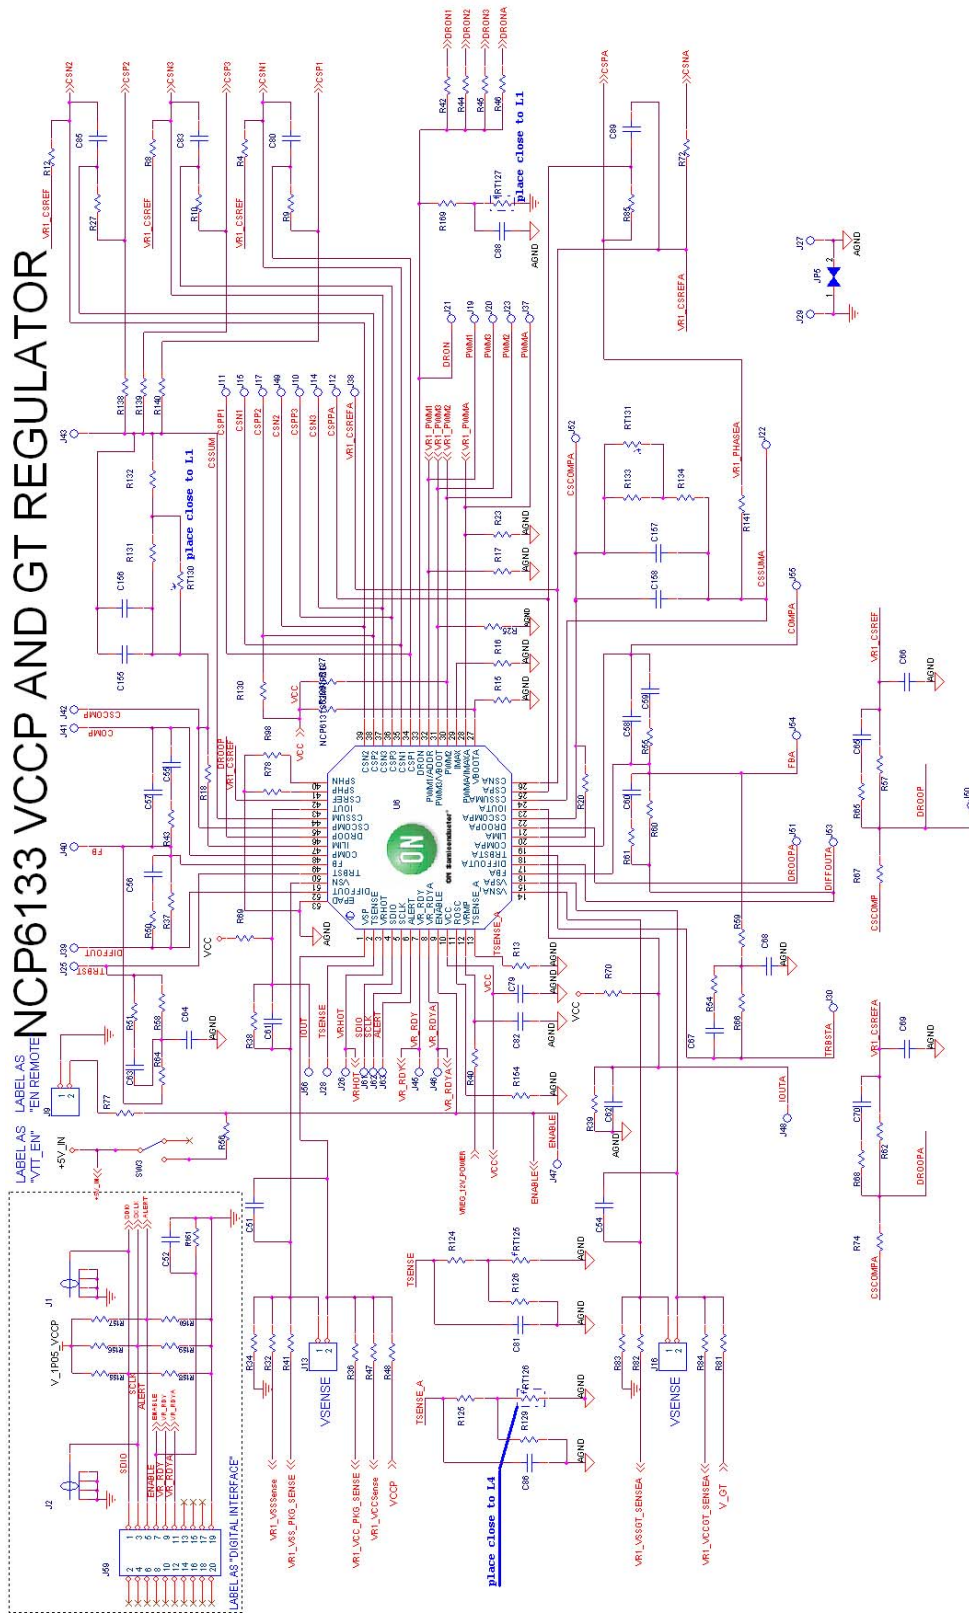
NCP6133 VCCP AND GT REGULATOR

CSN2
CSP2
CSN3
CSP3
CSN1
CSP1
DRON1
DRON2
DRON3
DRONA
CSPA
CSNA

VR1_CSREF
VR1_CSREF
VR1_CSREF
R12
C85
R27
R8
C83
R10
R4
C80
R9
R42
R44
R45
R46
place close to L1
RT127
R169
C88
AGND
C89
R85
R72
VR1_CSREFA
J27
JP5
J29
AGND

J43
R138
R139
R140
R132
place close to L1
R131
RT130
C156
C155
J11
J15
J17
J49
J10
J14
J12
J38
CSSUM
CSPP1
CSN1
CSPP2
CSN2
CSPP3
CSN3
CSPPA
VR1_CSREFA
J21
J19
J20
J23
J37
DRON
PWM1
PWM3
PWM2
PWMA
VR1_PWM1
VR1_PWM3
VR1_PWM2
VR1_PWMA
R23
R17
AGND
J52
CSCOMPA
RT131
R133
R134
C157
C158
VR1_PHASEA
J22
R141
CSSUMA
J55
COMPA
R25
R16
R15

J41 J42
CSCOMP
COMP
R130
VCC
NCP6133
R98
R78
DROOP
VR1_CSREF
C57
C55
R18
R43
U6
ON
ON Semiconductor
J40
FB
C56
R50
R37
J39
DIFFOUT
J25
TRBST
VCC
R80
AGND
R20
C58
C59
R56
C60
R60
R61
J54
FBA
J51
DROOPA
J53
DIFFOUTA
VR1_CSREF
C66
AGND
C65
R57
R65
DROOP
R67
CSCOMP

LABEL AS "EN REMOTE"
J9
R51
R59
C64
R64
C63
AGND
R38
C61
IOUT
TSENSE
VRHOT
SDIO
SCLK
ALERT
VR_RDY
VR_RDYA
J56
J28
J26
J57
J58
J59
J45
J46
VRHOT
VR_RDY
VR_RDYA
TSENSE_A
R13
AGND
VCC
C79
C82
AGND
R70
VCC
R40
R154
AGND
ENABLE
R39
C62
AGND
R59
C68
AGND
R54
R66
C67
TRBSTA
J30
IOUTA
J48
VR1_CSREFA
C69
AGND
C70
R62
R68
DROOPA

LABEL AS "VTT_EN"
+5V_IN
R77
SW3
R55
J47
ENABLE
VBIS_12V_POWER
VCC
C51
C52
R61
C54
R124
RT125
AGND
R126
C81
AGND
TSENSE
R74
CSCOMPA

J1
V_1P05_VCCP
SCLK
ALERT
ENABLE
VR_RDY
VR_RDYA
SDIO
J2
J69
LABEL AS "DIGITAL INTERFACE"
R34
R32
R41
J13
VSENSE
R36
R47
R48
VR1_VSSsense
VR1_VSS_PKG_SENSE
VR1_VCC_PKG_SENSE
VR1_VCCSense
VCCP
TSENSE_A
R125
RT126
R129
C86
AGND
place close to L4
R83
R82
J18
VSENSE
R84
R81
VR1_VSSGT_SENSEA
VR1_VCCGT_SENSEA
V_GT